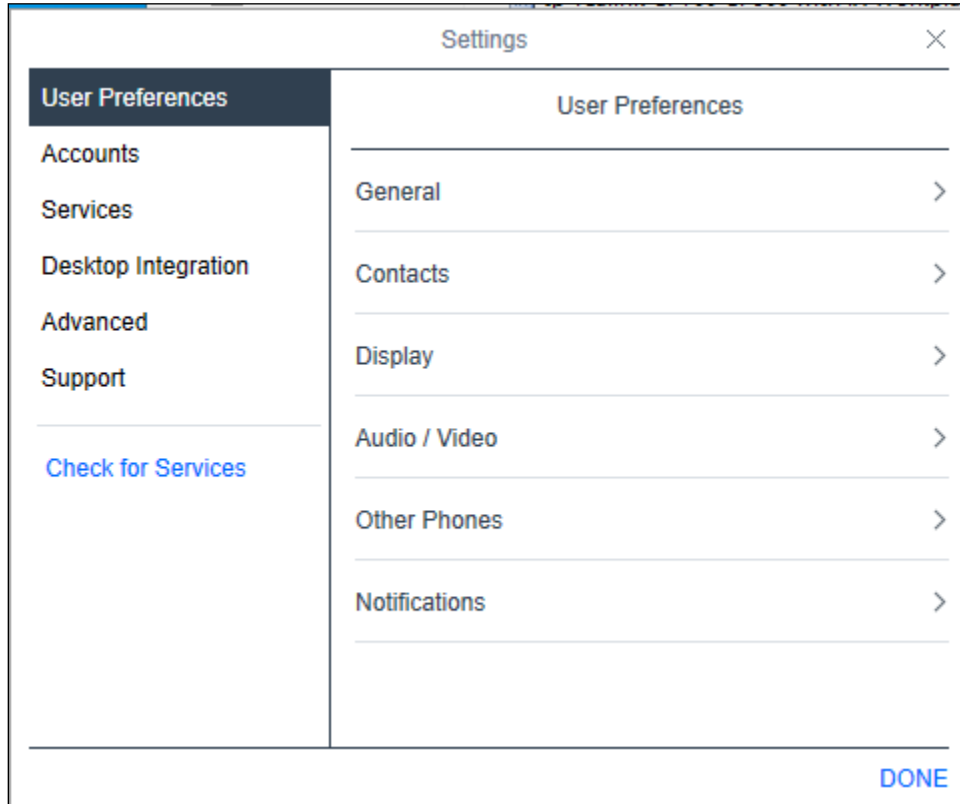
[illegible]

Settings

×

User Preferences
Accounts
Services
Desktop Integration
Advanced
Support

Check for Services

User Preferences

General >

Contacts >

Display >

Audio / Video >

Other Phones >

Notifications >

DONE